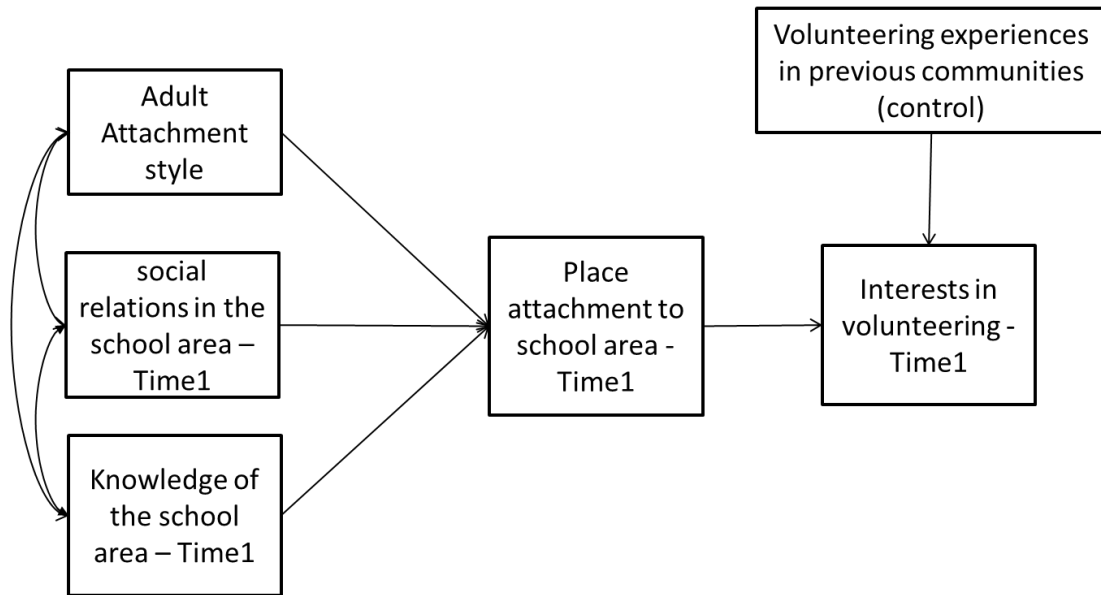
Volunteering experiences in previous communities (control)

Adult Attachment style

social relations in the school area – Time1

Knowledge of the school area – Time1

Place attachment to school area - Time1

Interests in volunteering - Time1